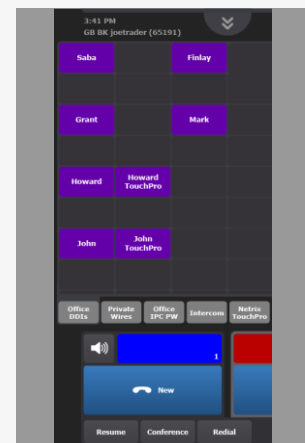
3:41 PM
GB BK joetrader (65191)

Saba

Finlay

Grant

Mark

Howard

Howard TouchPro

John

John TouchPro

Office DDIs

Private Wires

Office IPC PW

Intercom

Netrix TouchPro

1

New

Resume

Conference

Redial